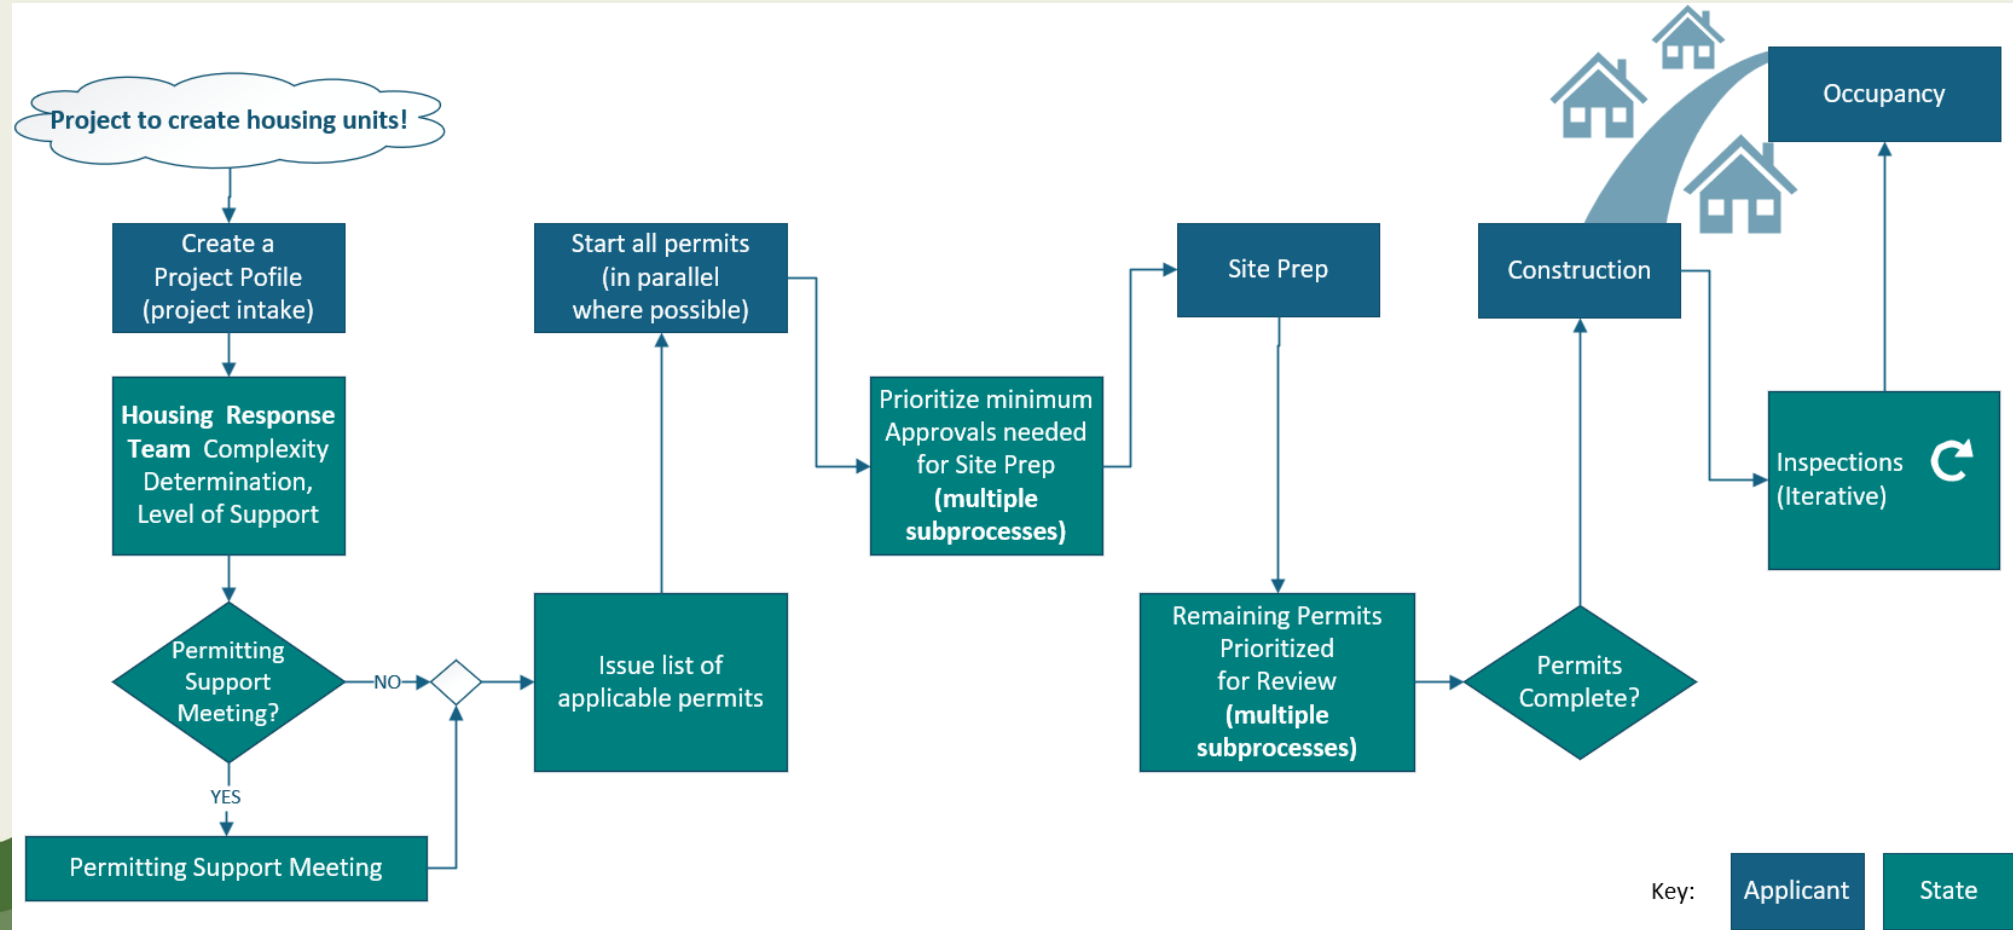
Project to create housing units!

Create a Project Pofile (project intake)

Housing Response Team Complexity Determination, Level of Support

Permitting Support Meeting?

NO

YES

Permitting Support Meeting

Issue list of applicable permits

Start all permits (in parallel where possible)

Prioritize minimum Approvals needed for Site Prep (multiple subprocesses)

Site Prep

Remaining Permits Prioritized for Review (multiple subprocesses)

Permits Complete?

Construction

Inspections (Iterative)

Occupancy

Key: Applicant State